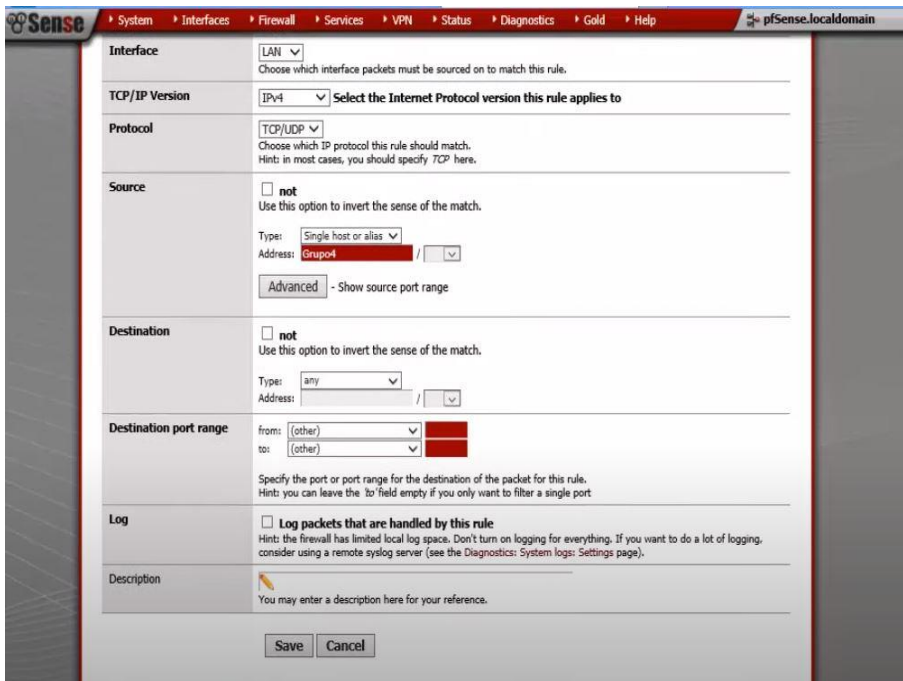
Sense ▸ System ▸ Interfaces ▸ Firewall ▸ Services ▸ VPN ▸ Status ▸ Diagnostics ▸ Gold ▸ Help pfSense.localdomain

Interface
LAN
Choose which interface packets must be sourced on to match this rule.

TCP/IP Version
IPv4
Select the Internet Protocol version this rule applies to

Protocol
TCP/UDP
Choose which IP protocol this rule should match.
Hint: in most cases, you should specify *TCP* here.

Source
not
Use this option to invert the sense of the match.

Type: Single host or alias
Address: Grupo4 /

Advanced - Show source port range

Destination
not
Use this option to invert the sense of the match.

Type: any
Address: /

Destination port range
from: (other)
to: (other)

Specify the port or port range for the destination of the packet for this rule.
Hint: you can leave the 'to' field empty if you only want to filter a single port

Log
Log packets that are handled by this rule
Hint: the firewall has limited local log space. Don't turn on logging for everything. If you want to do a lot of logging, consider using a remote syslog server (see the Diagnostics: System logs: Settings page).

Description
You may enter a description here for your reference.

Save Cancel